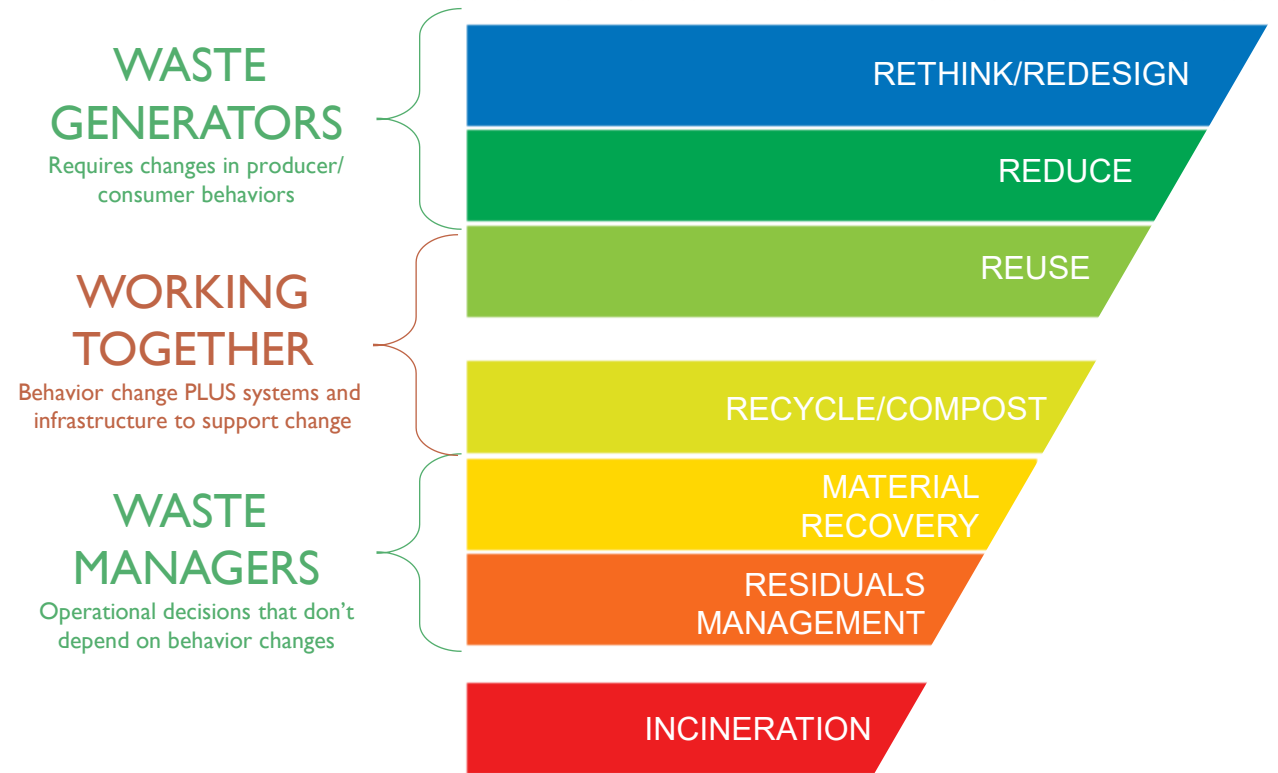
WASTE GENERATORS
Requires changes in producer/ consumer behaviors

WORKING TOGETHER
Behavior change PLUS systems and infrastructure to support change

WASTE MANAGERS
Operational decisions that don't depend on behavior changes

RETHINK/REDESIGN

REDUCE

REUSE

RECYCLE/COMPOST

MATERIAL RECOVERY

RESIDUALS MANAGEMENT

INCINERATION